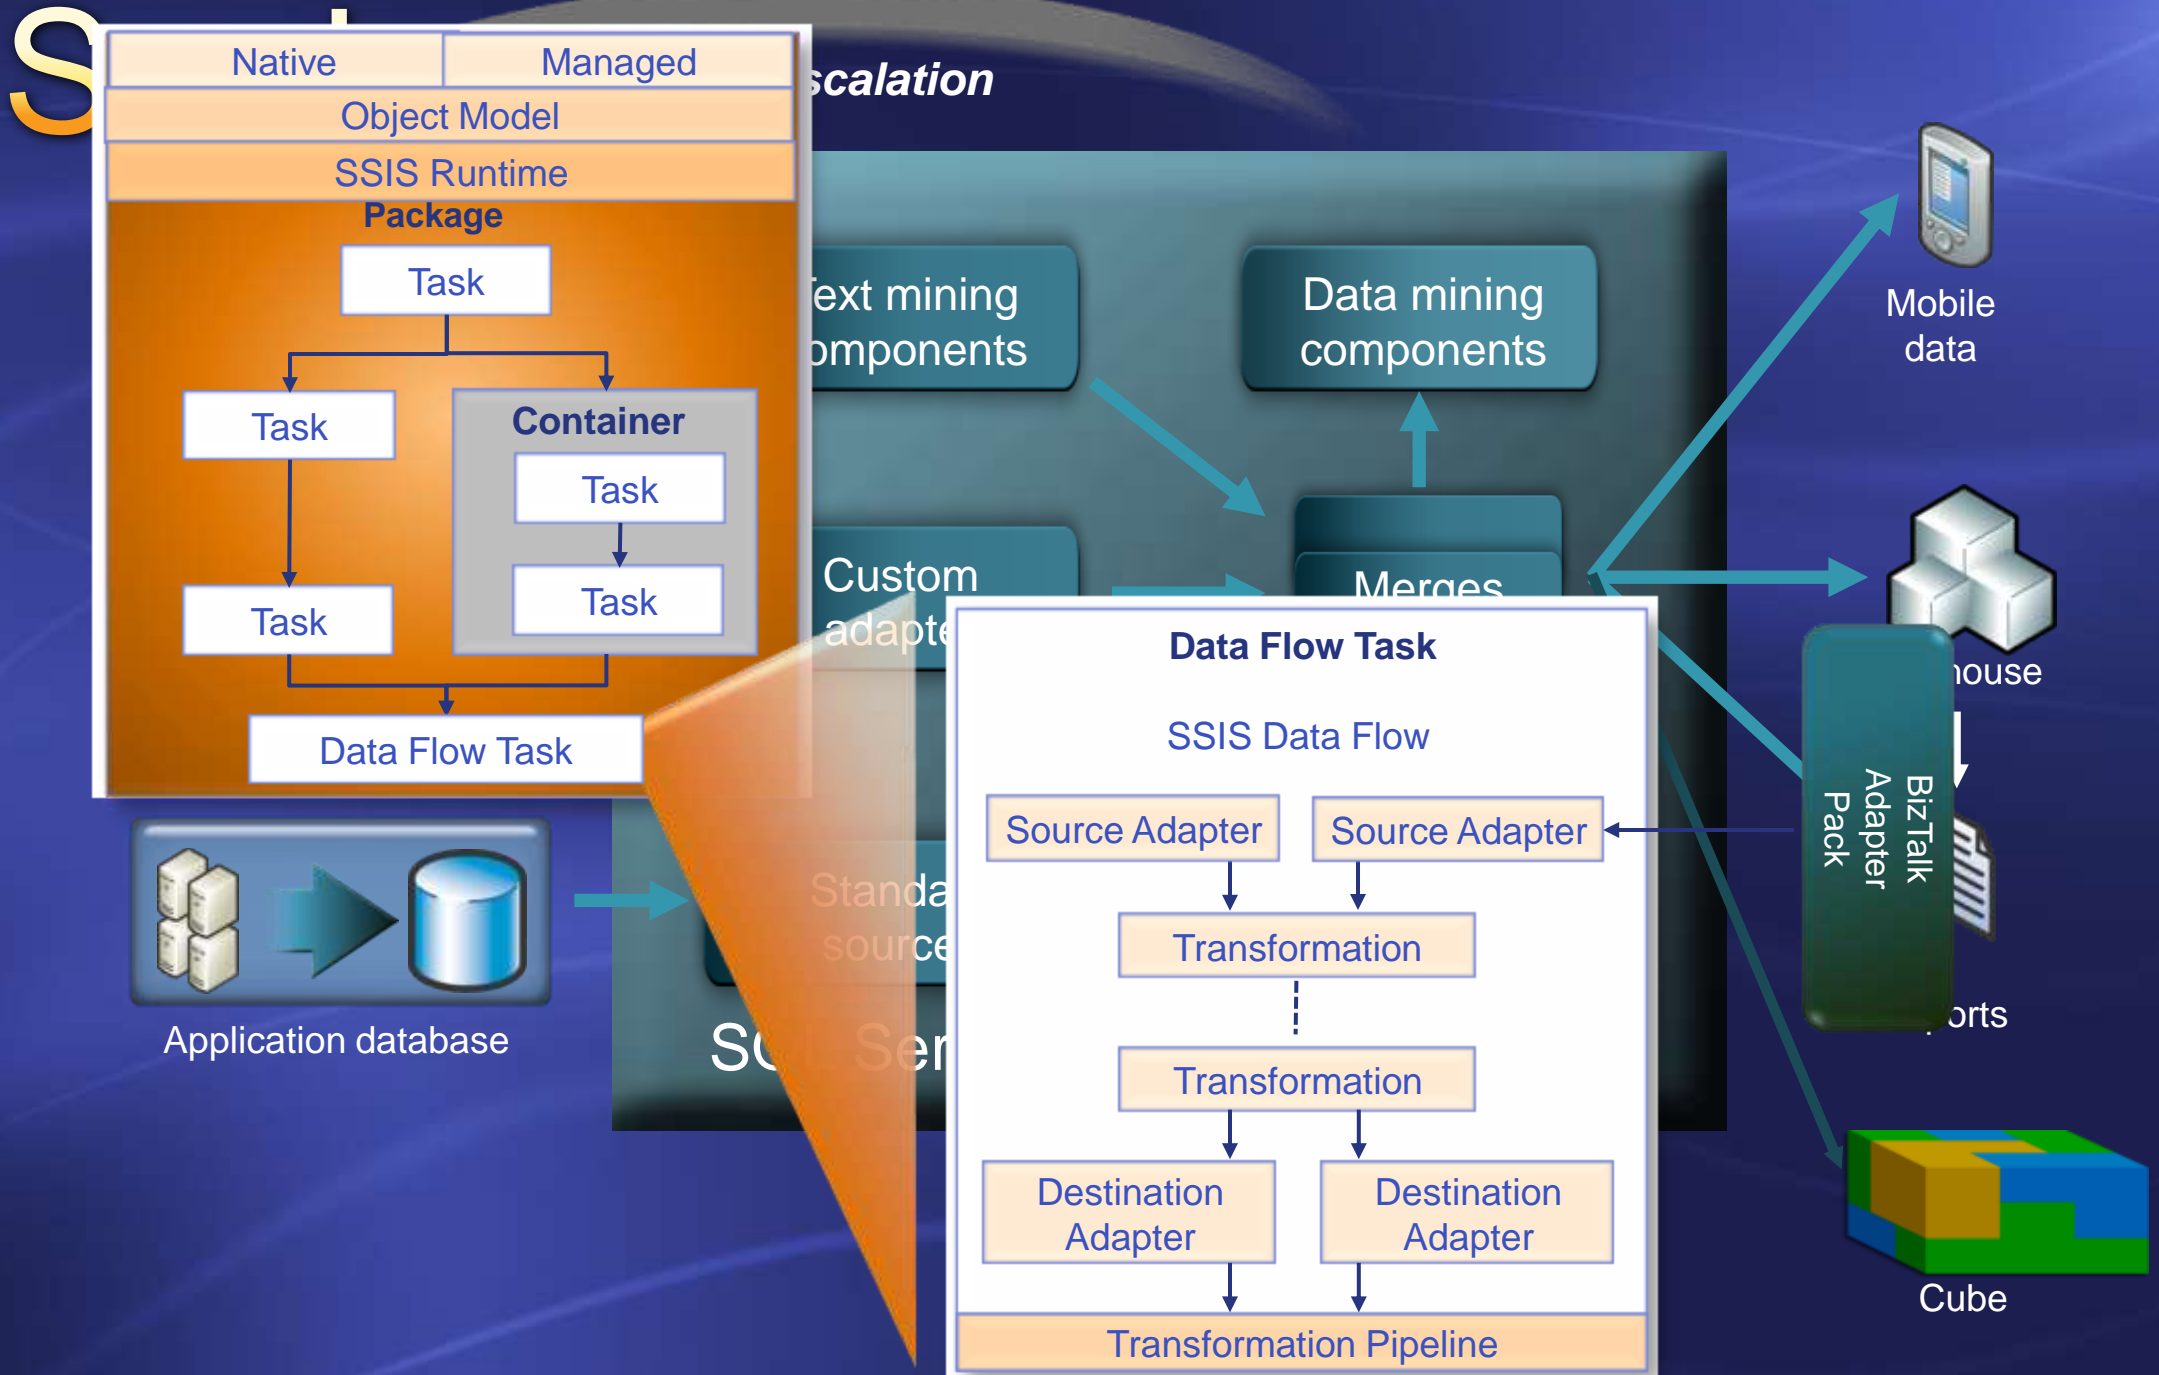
S

scalation

Native | Managed
Object Model
SSIS Runtime
Package
Task
Task
Container
Task
Task
Task
Data Flow Task

ext mining
mponents

Data mining
components

Custom
adapte

Merges

Standa
source

SC Ser

Application database

Mobile
data

house

orts

BizTalk
Adapter
Pack

Cube

Data Flow Task
SSIS Data Flow
Source Adapter
Source Adapter
Transformation
Transformation
Destination Adapter
Destination Adapter
Transformation Pipeline